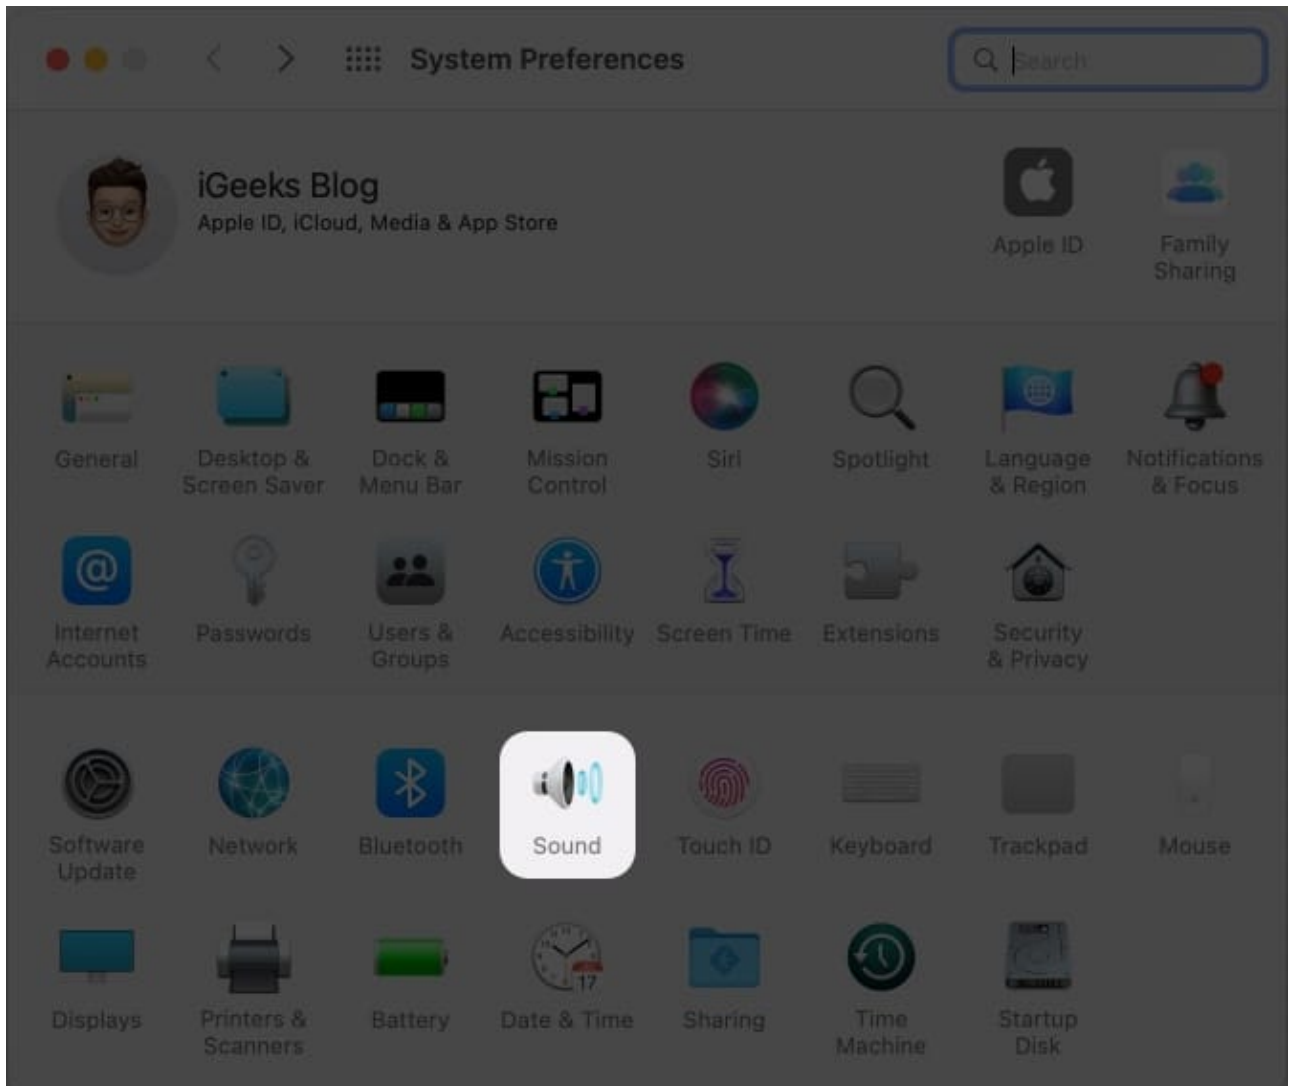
System Preferences

Search

iGeeks Blog
Apple ID, iCloud, Media & App Store

Apple ID

Family Sharing

General

Desktop & Screen Saver

Dock & Menu Bar

Mission Control

Siri

Spotlight

Language & Region

Notifications & Focus

Internet Accounts

Passwords

Users & Groups

Accessibility

Screen Time

Extensions

Security & Privacy

Software Update

Network

Bluetooth

Sound

Touch ID

Keyboard

Trackpad

Mouse

Displays

Printers & Scanners

Battery

Date & Time

Sharing

Time Machine

Startup Disk